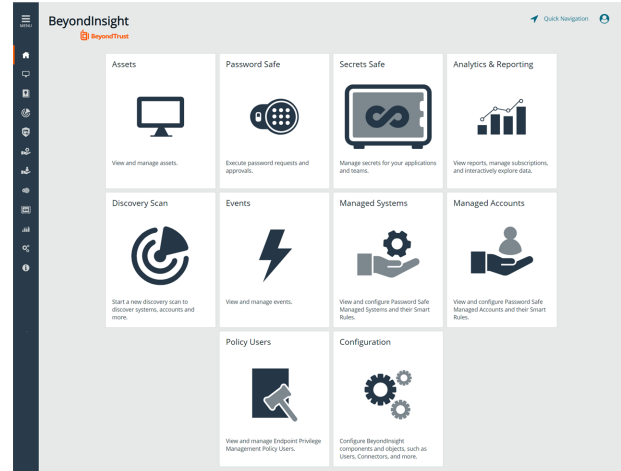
MENU

BeyondInsight
BeyondTrust

Quick Navigation

Assets

View and manage assets.

Password Safe

Execute password requests and approvals.

Secrets Safe

Manage secrets for your applications and teams.

Analytics & Reporting

View reports, manage subscriptions, and interactively explore data.

Discovery Scan

Start a new discovery scan to discover systems, accounts and more.

Events

View and manage events.

Managed Systems

View and configure Password Safe Managed Systems and their Smart Rules.

Managed Accounts

View and configure Password Safe Managed Accounts and their Smart Rules.

Policy Users

View and manage Endpoint Privilege Management Policy Users.

Configuration

Configure BeyondInsight components and objects, such as Users, Connectors, and more.